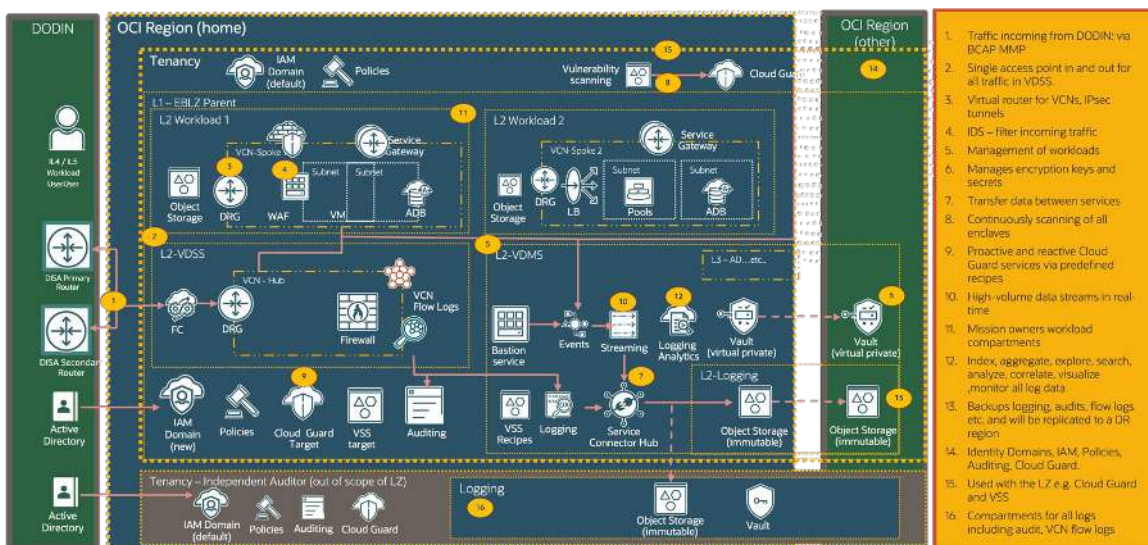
DODIN

IL4 / IL5 Workload User/User

DISA Primary Router

DISA Secondary Router

Active Directory

Active Directory

OCI Region (home)

Tenancy

IAM Domain (default)

Policies

Vulnerability scanning

Cloud Guard

15

8

14

L1 – EBLZ Parent

11

L2 Workload 1

VCN-Spoke 1

Service Gateway

3

4

Subnet

Subnet

Object Storage

DRG

WAF

VM

ADB

L2 Workload 2

VCN-Spoke 2

Service Gateway

Subnet

Subnet

Object Storage

DRG

LB

Pools

ADB

2

5

L2-VDSS

VCN - Hub

1

FC

DRG

Firewall

VCN Flow Logs

L2-VDMS

L3 – AD....etc...

10

12

Bastion service

Events

Streaming

Logging Analytics

Vault (virtual private)

9

7

IAM Domain (new)

Policies

Cloud Guard Target

VSS target

Auditing

VSS Recipes

Logging

Service Connector Hub

L2-Logging

Object Storage (immutable)

Tenancy – Independent Auditor (out of scope of LZ)

IAM Domain (default)

Policies

Auditing

Cloud Guard

Logging

16

Object Storage (immutable)

Vault

OCI Region (other)

6

Vault (virtual private)

Object Storage (immutable)

13

1. Traffic incoming from DODIN: via BCAP MMP
2. Single access point in and out for all traffic in VDSS.
3. Virtual router for VCNs, IPsec tunnels
4. IDS – filter incoming traffic
5. Management of workloads
6. Manages encryption keys and secrets
7. Transfer data between services
8. Continuously scanning of all enclaves
9. Proactive and reactive Cloud Guard services via predefined recipes
10. High-volume data streams in real-time
11. Mission owners workload compartments
12. Index, aggregate, explore, search, analyze, correlate, visualize ,monitor all log data
13. Backups logging, audits, flow logs etc. and will be replicated to a DR region
14. Identity Domains, IAM, Policies, Auditing, Cloud Guard.
15. Used with the LZ e.g. Cloud Guard and VSS
16. Compartments for all logs including audit, VCN flow logs